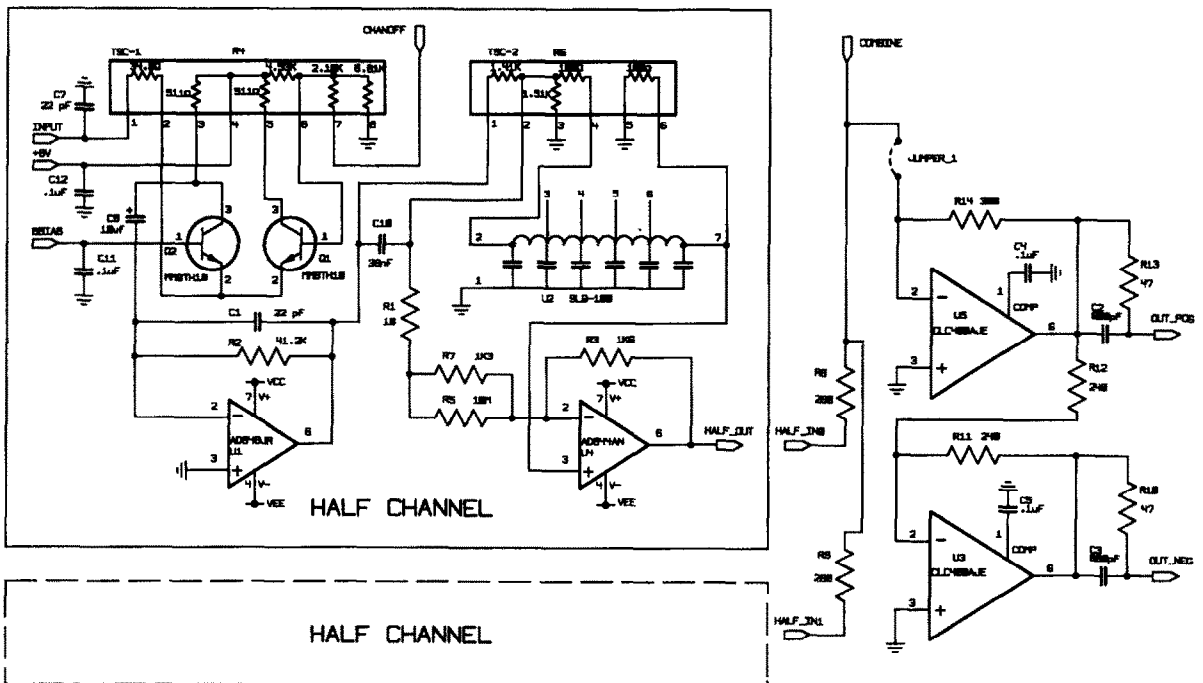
CHANOFF

TSC-1

RP4

511Ω

511Ω

2.15K

6.81K

C7
22 pF

INPUT

+6V

C12
.1uF

C8
10uF

BBIAS

C11
.1uF

Q2
MMBTH10

Q1
MMBTH10

1

2

3

4

5

6

7

8

C1 22 pF

R2 41.2K

VCC

V+

AD8MBJR

U1

V-

VEE

TSC-2

R6

1.5K

100Ω

100Ω

1.51K

C10
39nF

R1
10

2

3

4

5

6

7

1

U2 SL9-100

R7 1K3

R5 10M

R3 1K5

VCC

V+

AD8MAN

U4

V-

VEE

HALF_OUT

HALF CHANNEL

HALF CHANNEL

COMBINE

JUMPER_1

R14 300

C4
.1uF

R13
47

COMP

U5
CLC409AJE

C2

OUT_POS

R12
240

R8
200

HALF_IN0

R11 240

C5
.1uF

R10
47

COMP

U3
CLC409AJE

C3

OUT_NEG

R9
200

HALF_IN1